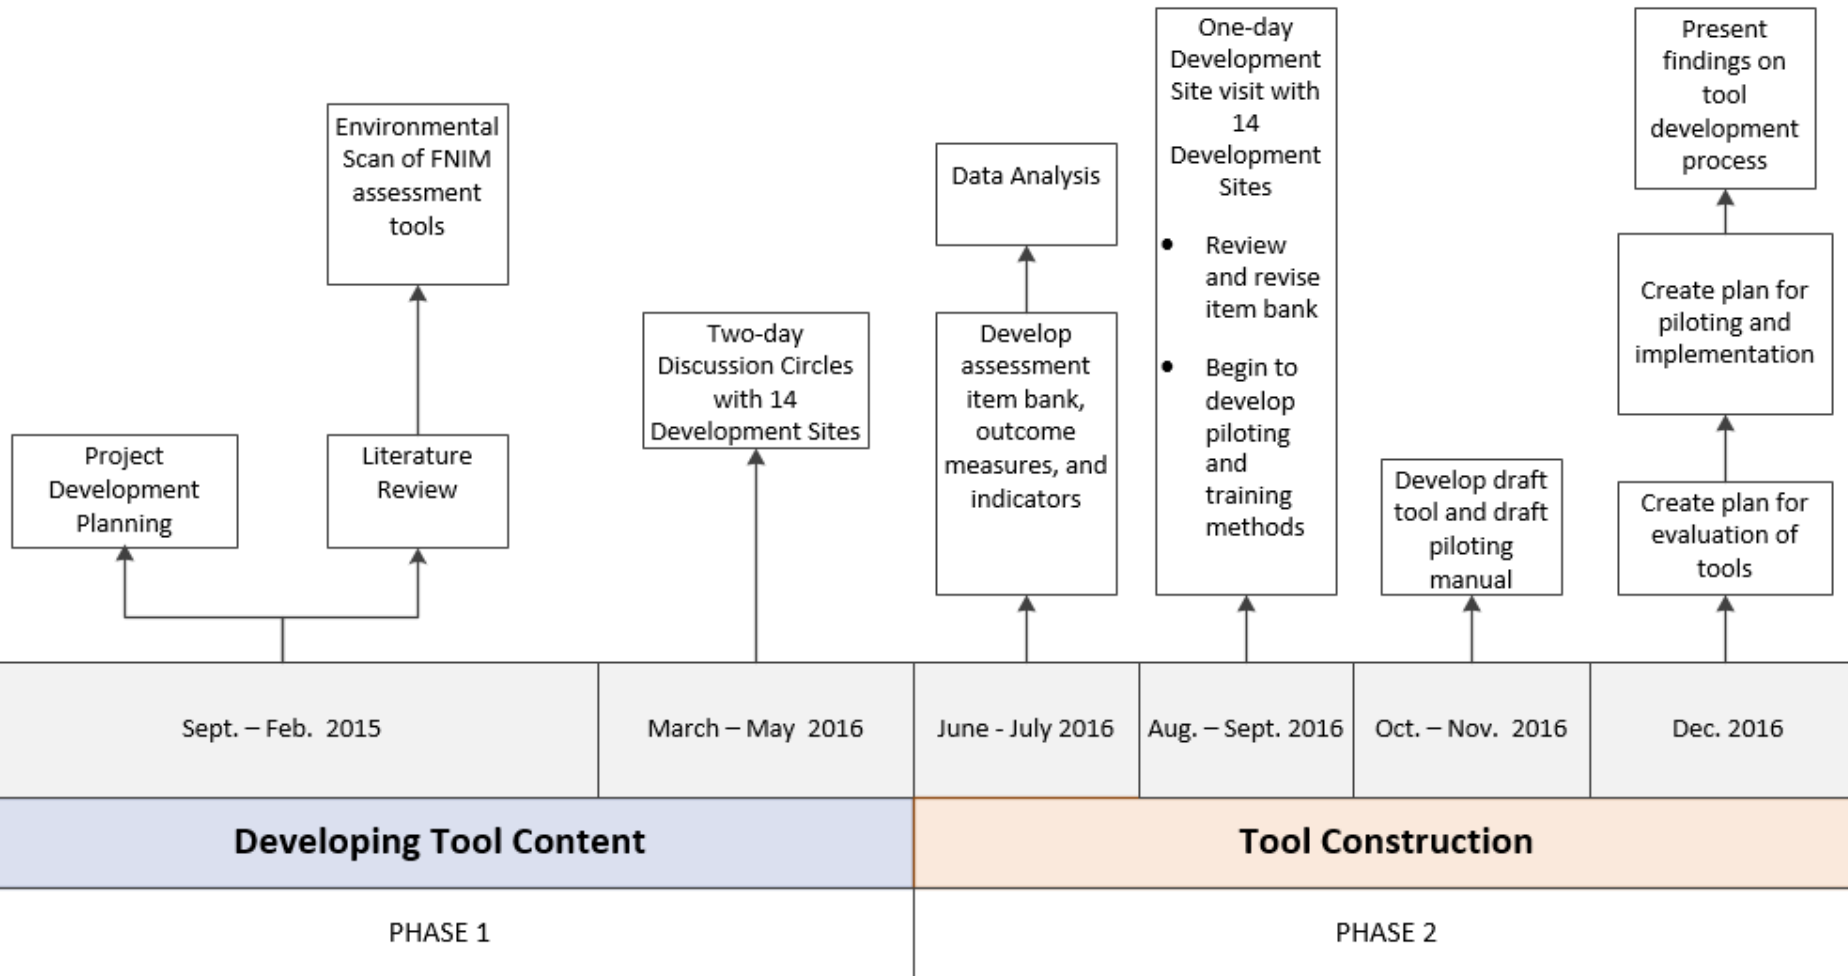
Project Development Planning

Environmental Scan of FNIM assessment tools

Literature Review

Two-day Discussion Circles with 14 Development Sites

Data Analysis

Develop assessment item bank, outcome measures, and indicators

One-day Development Site visit with 14 Development Sites

- Review and revise item bank
- Begin to develop piloting and training methods

Develop draft tool and draft piloting manual

Present findings on tool development process

Create plan for piloting and implementation

Create plan for evaluation of tools

| Sept. – Feb. 2015 | March – May 2016 | June - July 2016 | Aug. – Sept. 2016 | Oct. – Nov. 2016 | Dec. 2016 |
|---|---|---|---|---|---|

Developing Tool Content

Tool Construction

PHASE 1

PHASE 2